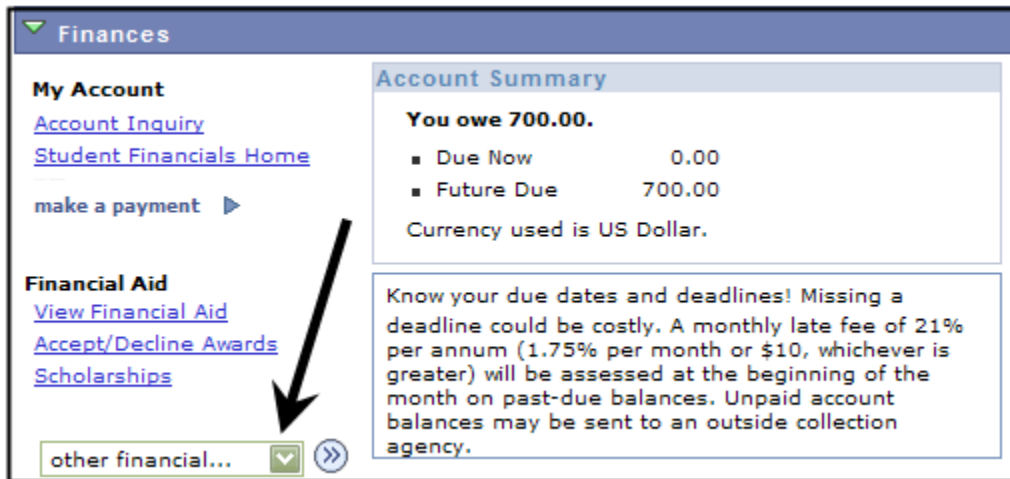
Finances

My Account
Account Inquiry
Student Financials Home

make a payment

Financial Aid
View Financial Aid
Accept/Decline Awards
Scholarships

other financial...

Account Summary

You owe 700.00.

- Due Now 0.00
- Future Due 700.00

Currency used is US Dollar.

Know your due dates and deadlines! Missing a deadline could be costly. A monthly late fee of 21% per annum (1.75% per month or $10, whichever is greater) will be assessed at the beginning of the month on past-due balances. Unpaid account balances may be sent to an outside collection agency.